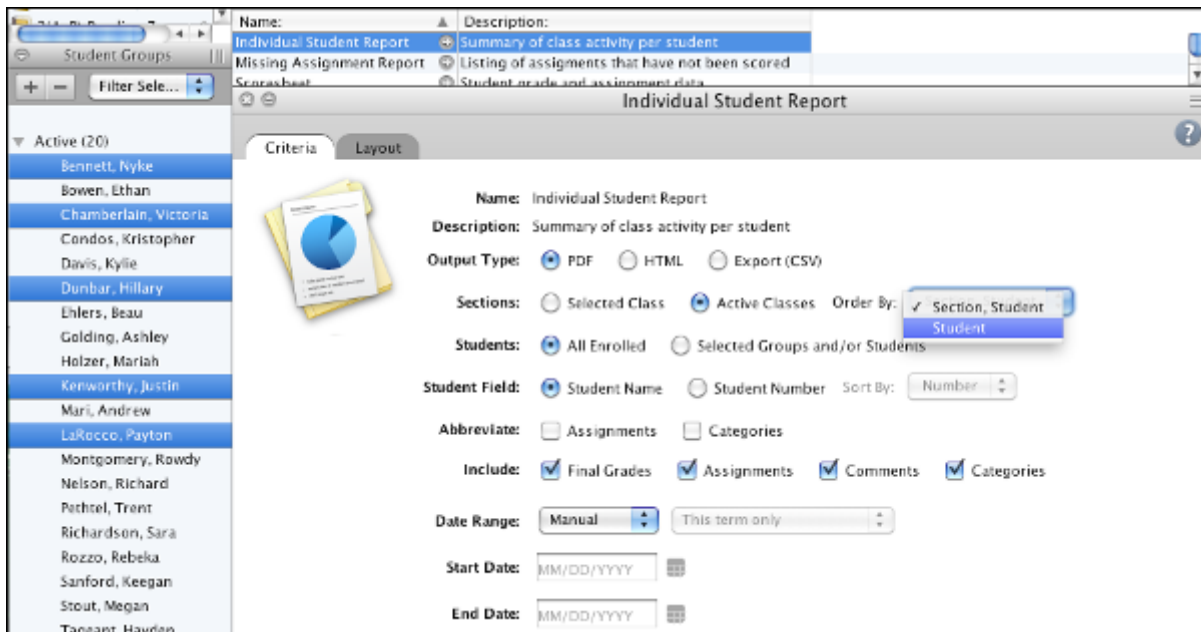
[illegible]

Student Groups

+ − Filter Sele...

Active (20)
Bennett, Nyke
Bowen, Ethan
Chamberlain, Victoria
Condos, Kristopher
Davis, Kylie
Dunbar, Hillary
Ehlers, Beau
Golding, Ashley
Holzer, Mariah
Kenworthy, Justin
Mari, Andrew
LaRocco, Payton
Montgomery, Rowdy
Nelson, Richard
Pethtel, Trent
Richardson, Sara
Rozzo, Rebeka
Sanford, Keegan
Stout, Megan
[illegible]

| Name: | Description: |
|---|---|
| Individual Student Report | Summary of class activity per student |
| Missing Assignment Report | Listing of assigments that have not been scored |
| Scoresheet | Student grade and assignment data |

Individual Student Report

Criteria Layout

Name: Individual Student Report
Description: Summary of class activity per student
Output Type: PDF HTML Export (CSV)
Sections: Selected Class Active Classes Order By: ✓ Section, Student Student
Students: All Enrolled Selected Groups and/or Students
Student Field: Student Name Student Number Sort By: Number
Abbreviate: Assignments Categories
Include: Final Grades Assignments Comments Categories
Date Range: Manual This term only
Start Date: MM/DD/YYYY
End Date: MM/DD/YYYY